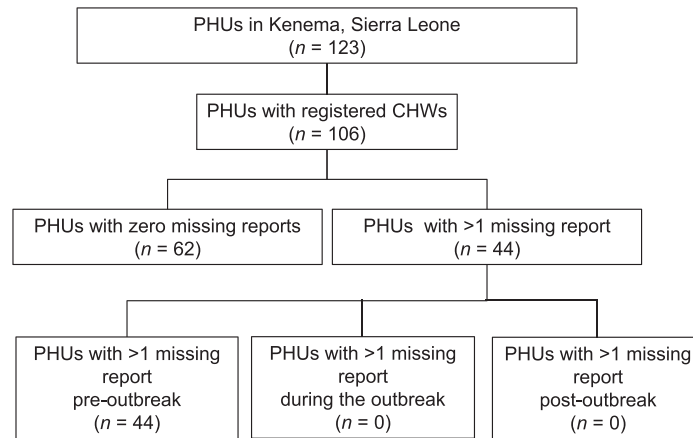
PHUs in Kenema, Sierra Leone
($n$ = 123)

PHUs with registered CHWs
($n$ = 106)

PHUs with zero missing reports
($n$ = 62)

PHUs with >1 missing report
($n$ = 44)

PHUs with >1 missing report
pre-outbreak
($n$ = 44)

PHUs with >1 missing report
during the outbreak
($n$ = 0)

PHUs with >1 missing report
post-outbreak
($n$ = 0)